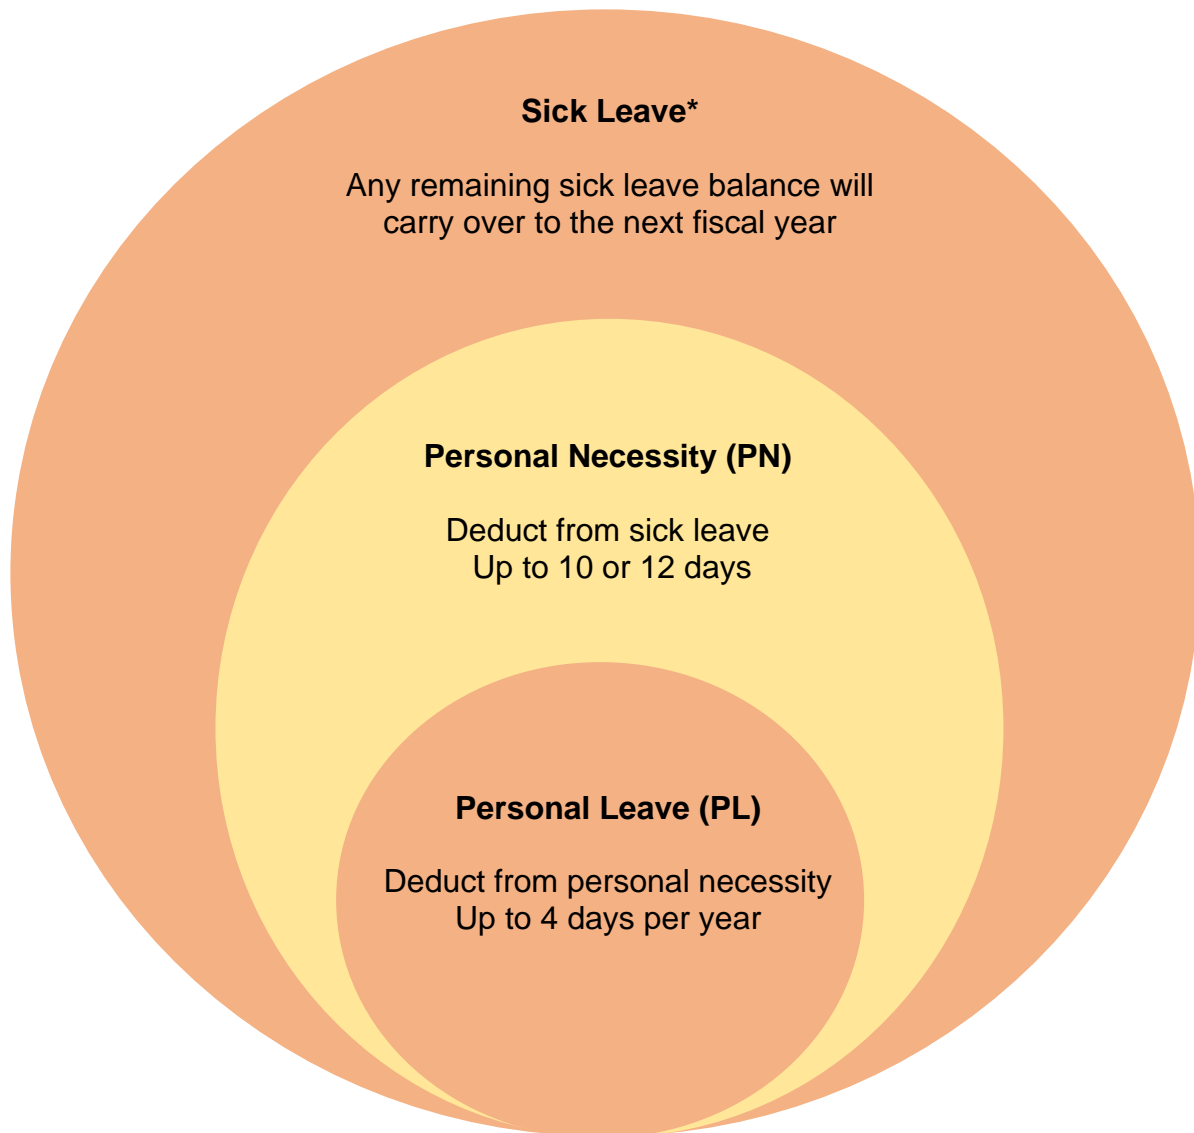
Sick Leave*

Any remaining sick leave balance will carry over to the next fiscal year

Personal Necessity (PN)

Deduct from sick leave
Up to 10 or 12 days

Personal Leave (PL)

Deduct from personal necessity
Up to 4 days per year